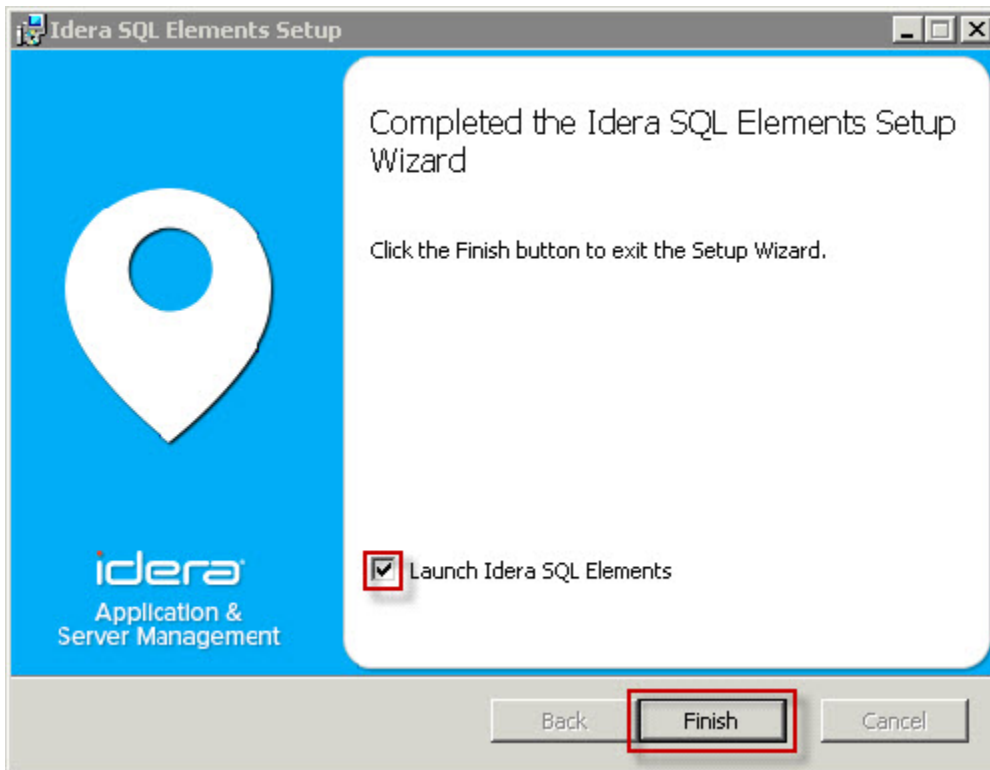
Idera SQL Elements Setup

idera

Application & Server Management

Completed the Idera SQL Elements Setup Wizard

Click the Finish button to exit the Setup Wizard.

Launch Idera SQL Elements

Back

Finish

Cancel